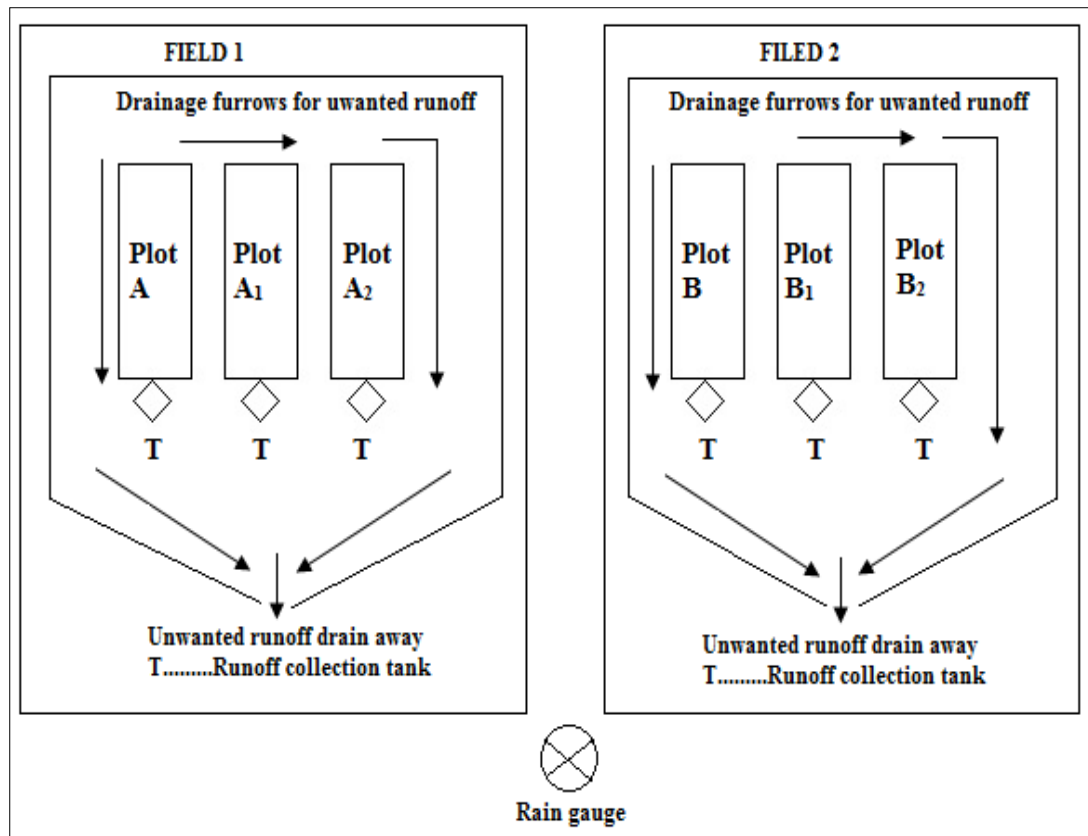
FIELD 1

Drainage furrows for uwanted runoff

Plot A

Plot $A_1$

Plot $A_2$

T T T

Unwanted runoff drain away
T.........Runoff collection tank

FILED 2

Drainage furrows for uwanted runoff

Plot B

Plot $B_1$

Plot $B_2$

T T T

Unwanted runoff drain away
T.........Runoff collection tank

Rain gauge